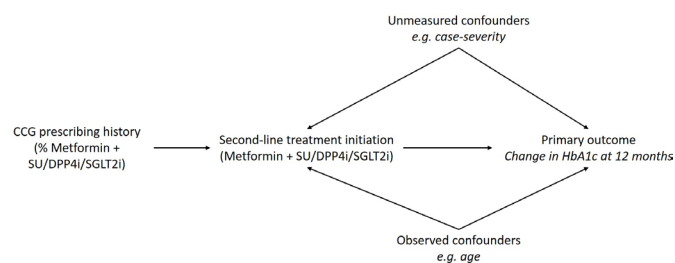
Unmeasured confounders
*e.g. case-severity*

CCG prescribing history
(% Metformin + SU/DPP4i/SGLT2i)

Second-line treatment initiation
(Metformin + SU/DPP4i/SGLT2i)

Primary outcome
*Change in HbA1c at 12 months*

Observed confounders
*e.g. age*